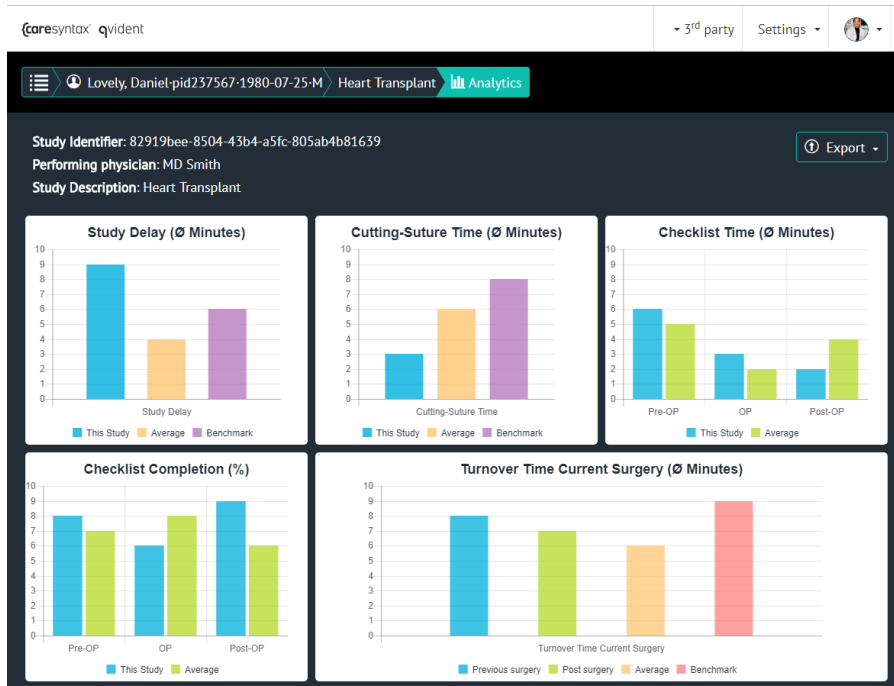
{caresyntax qvident

3$^{rd}$ party
Settings

Lovely, Daniel-pid237567-1980-07-25-M
Heart Transplant
Analytics

Study Identifier: 82919bee-8504-43b4-a5fc-805ab4b81639
Performing physician: MD Smith
Study Description: Heart Transplant

Export

Study Delay (Ø Minutes)
10
9
8
7
6
5
4
3
2
1
0
Study Delay
This Study
Average
Benchmark

Cutting-Suture Time (Ø Minutes)
10
9
8
7
6
5
4
3
2
1
0
Cutting-Suture Time
This Study
Average
Benchmark

Checklist Time (Ø Minutes)
10
9
8
7
6
5
4
3
2
1
0
Pre-OP
OP
Post-OP
This Study
Average

Checklist Completion (%)
10
9
8
7
6
5
4
3
2
1
0
Pre-OP
OP
Post-OP
This Study
Average

Turnover Time Current Surgery (Ø Minutes)
10
9
8
7
6
5
4
3
2
1
0
Turnover Time Current Surgery
Previous surgery
Post surgery
Average
Benchmark